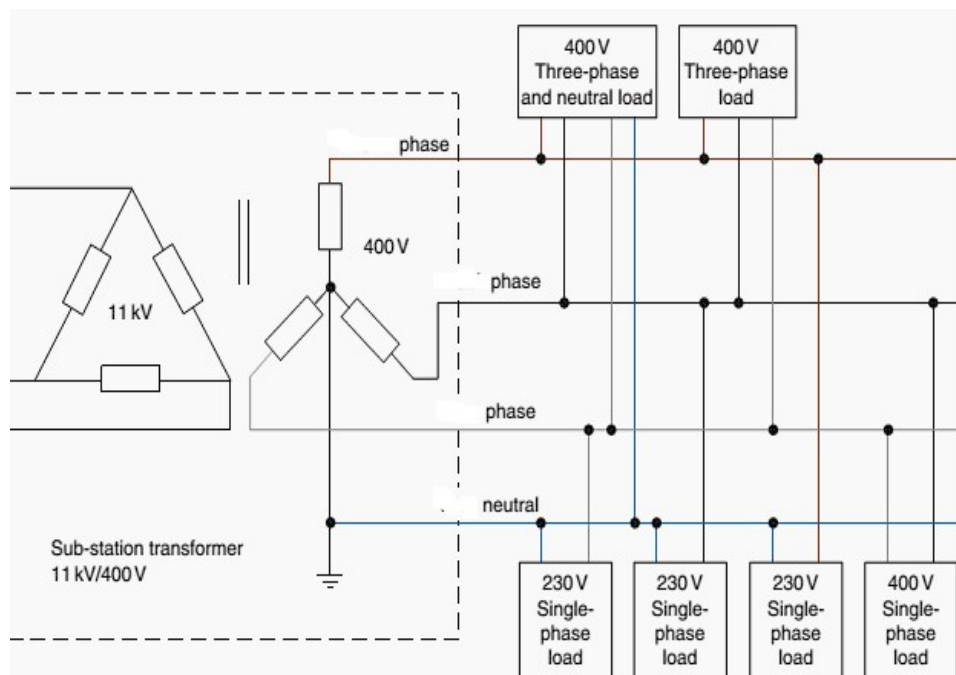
400 V
Three-phase
and neutral load

400 V
Three-phase
load

phase

400 V

11 kV

phase

phase

neutral

Sub-station transformer
11 kV/400 V

230 V
Single-
phase
load

230 V
Single-
phase
load

230 V
Single-
phase
load

400 V
Single-
phase
load